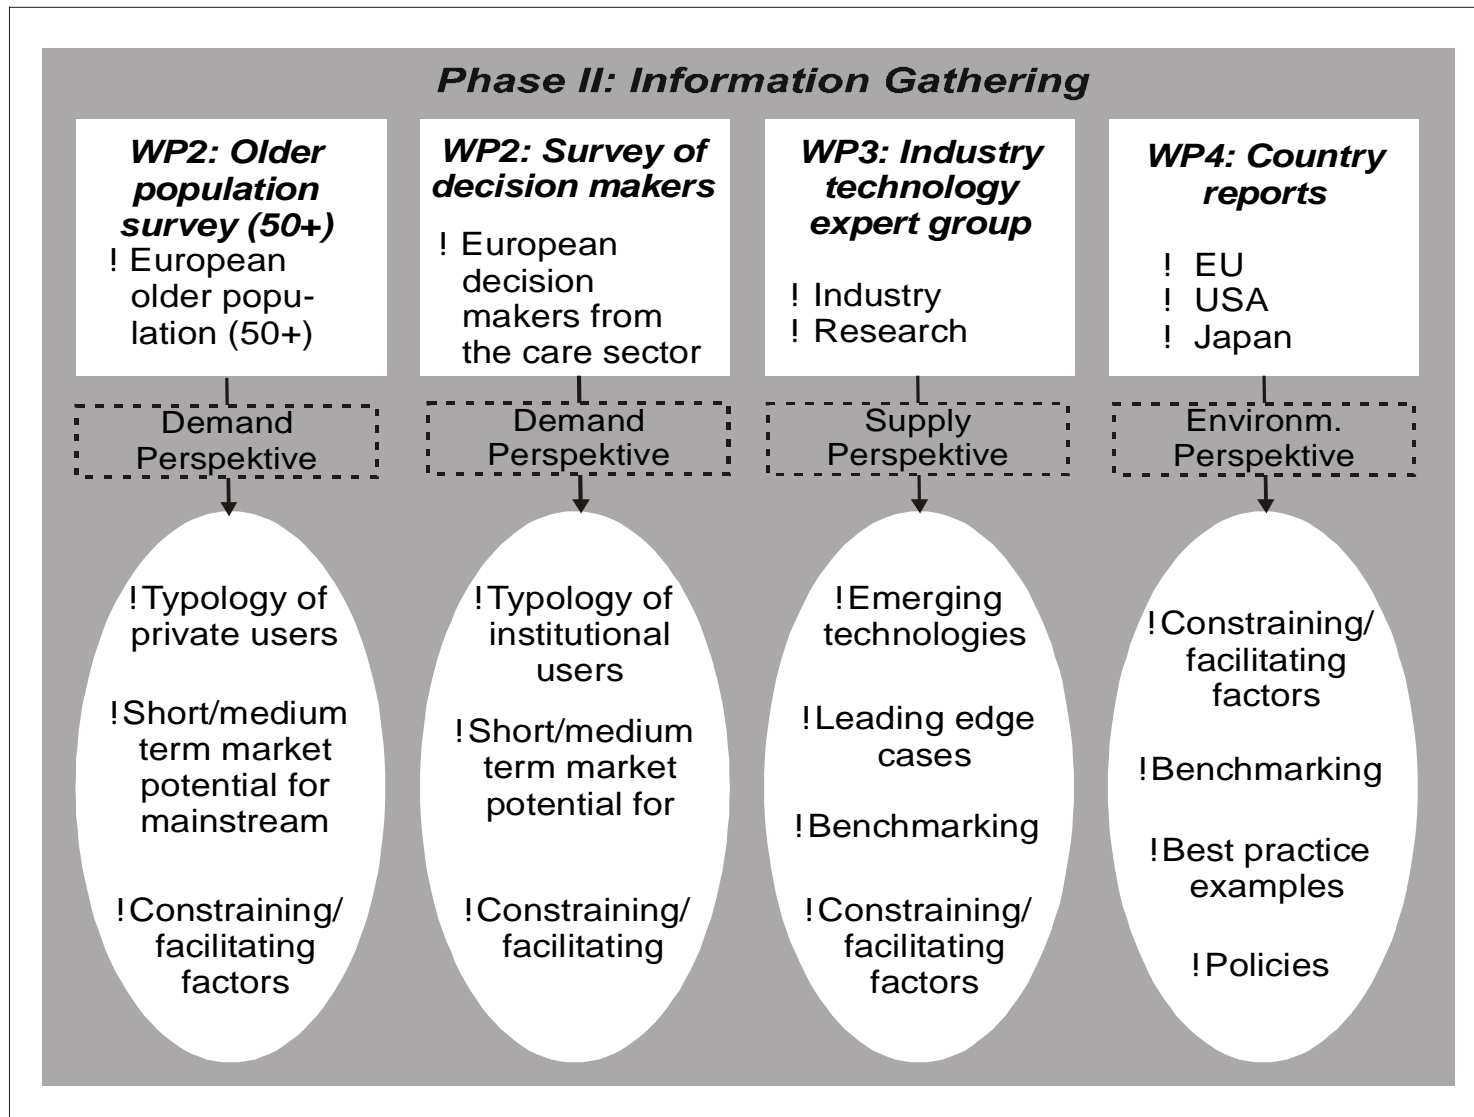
Phase II: Information Gathering

WP2: Older population survey (50+)
! European older population (50+)

Demand Perspektive

!Typology of private users

!Short/medium term market potential for mainstream

!Constraining/ facilitating factors

WP2: Survey of decision makers
! European decision makers from the care sector

Demand Perspektive

!Typology of institutional users

!Short/medium term market potential for

!Constraining/ facilitating

WP3: Industry technology expert group
! Industry
! Research

Supply Perspektive

!Emerging technologies

!Leading edge cases

!Benchmarking

!Constraining/ facilitating factors

WP4: Country reports
! EU
! USA
! Japan

Environm. Perspektive

!Constraining/ facilitating factors

!Benchmarking

!Best practice examples

!Policies